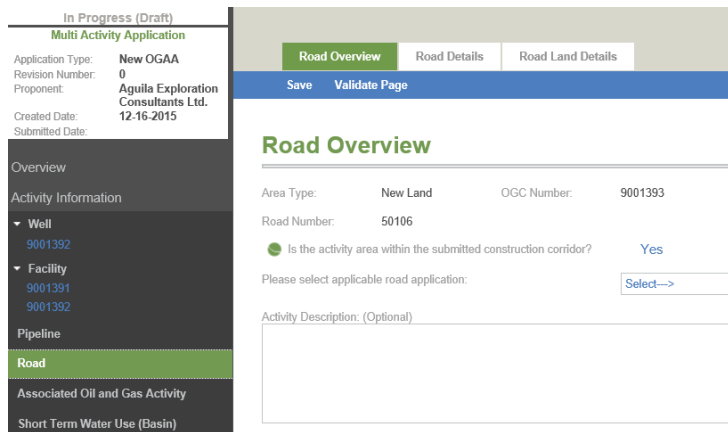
In Progress (Draft)
Multi Activity Application

| Application Type: | New OGAA |
|---|---|
| Revision Number: | 0 |
| Proponent: | Aguila Exploration Consultants Ltd. |
| Created Date: | 12-16-2015 |
| Submitted Date: | |

Overview
Activity Information
Well
9001392
Facility
9001391
9001392
Pipeline
Road
Associated Oil and Gas Activity
Short Term Water Use (Basin)

Road Overview
Road Details
Road Land Details

Save
Validate Page

Road Overview

Area Type: New Land
OGC Number: 9001393
Road Number: 50106
Is the activity area within the submitted construction corridor? Yes
Please select applicable road application: Select--->
Activity Description: (Optional)